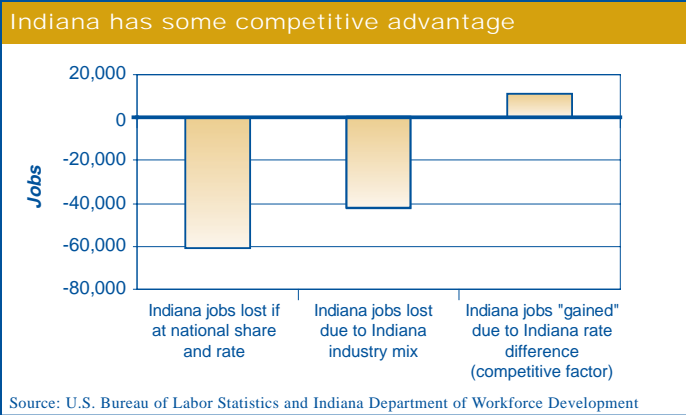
Indiana has some competitive advantage

20,000
0
-20,000
-40,000
-60,000
-80,000

Jobs

Indiana jobs lost if at national share and rate

Indiana jobs lost due to Indiana industry mix

Indiana jobs "gained" due to Indiana rate difference (competitive factor)

Source: U.S. Bureau of Labor Statistics and Indiana Department of Workforce Development